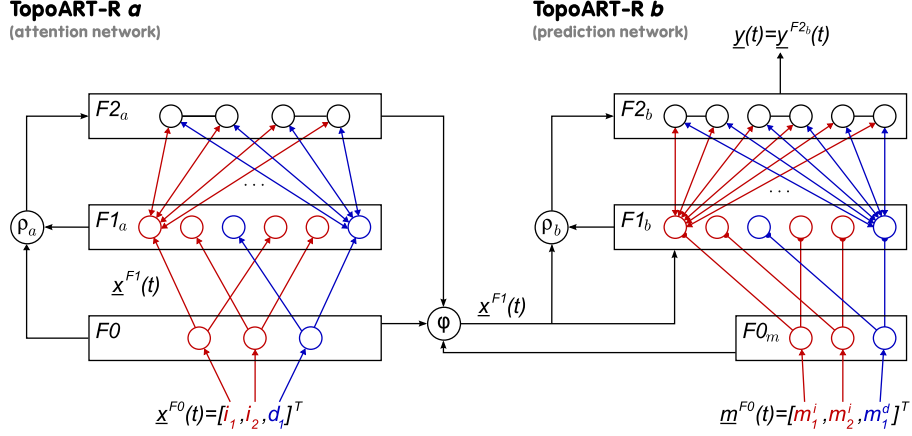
TopoART-R $a$
(attention network)

TopoART-R $b$
(prediction network)

$\underline{y}(t)=\underline{y}^{F2_b}(t)$

$F2_a$

$F1_a$

$\rho_a$

$\underline{x}^{F1}(t)$

$F0$

$\underline{x}^{F0}(t)=[i_1,i_2,d_1]^T$

$\varphi$

$\underline{x}^{F1}(t)$

$F2_b$

$F1_b$

$\rho_b$

$F0_m$

$\underline{m}^{F0}(t)=[m_1^i,m_2^i,m_1^d]^T$

. . .

. . .